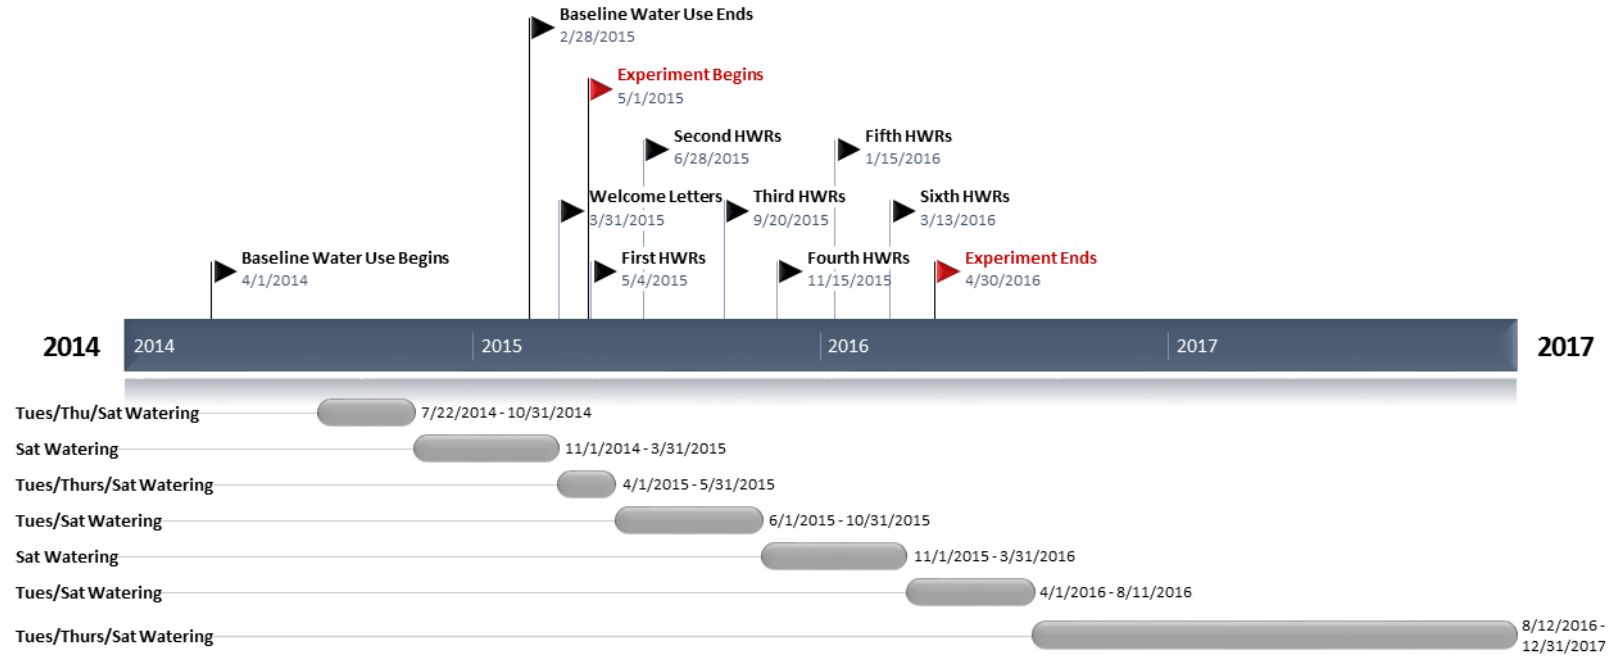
Baseline Water Use Ends
2/28/2015

Experiment Begins
5/1/2015

Second HWRs
6/28/2015

Fifth HWRs
1/15/2016

Welcome Letters
3/31/2015

Third HWRs
9/20/2015

Sixth HWRs
3/13/2016

Baseline Water Use Begins
4/1/2014

First HWRs
5/4/2015

Fourth HWRs
11/15/2015

Experiment Ends
4/30/2016

2014

2014

2015

2016

2017

2017

Tues/Thu/Sat Watering 7/22/2014 - 10/31/2014

Sat Watering 11/1/2014 - 3/31/2015

Tues/Thurs/Sat Watering 4/1/2015 - 5/31/2015

Tues/Sat Watering 6/1/2015 - 10/31/2015

Sat Watering 11/1/2015 - 3/31/2016

Tues/Sat Watering 4/1/2016 - 8/11/2016

Tues/Thurs/Sat Watering 8/12/2016 - 12/31/2017